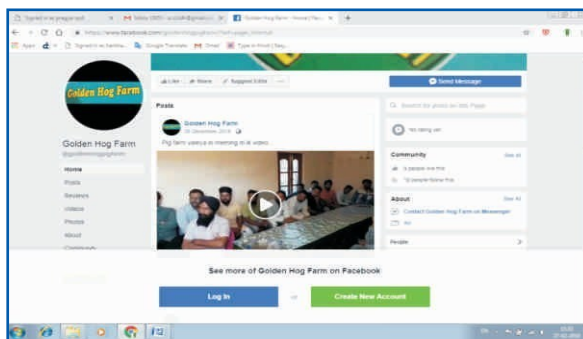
Signed in as pragyansil | M Inbox (307) - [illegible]@gmail.co | Golden Hog Farm - Home | Fac

https://www.facebook.com/goldenhoggaghorm/?ref=page_internal

Apps | Signed in as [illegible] | Google Translate | Gmail | Type in Hindi | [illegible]

Golden Hog Farm

Like | Share | Suggest Edits | ...

Send Message

Golden Hog Farm
@goldenhoggaghorm

Home
Posts
Reviews
Videos
Photos
About
Community

Posts

Golden Hog Farm
29 December 2018

Pig farm training is morning in vi video

Search for posts on this Page

No rating yet

Community See All
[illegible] people like this
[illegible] people follow this

About See All
Contact Golden Hog Farm on Messenger

People

See more of Golden Hog Farm on Facebook

Log In

or

Create New Account